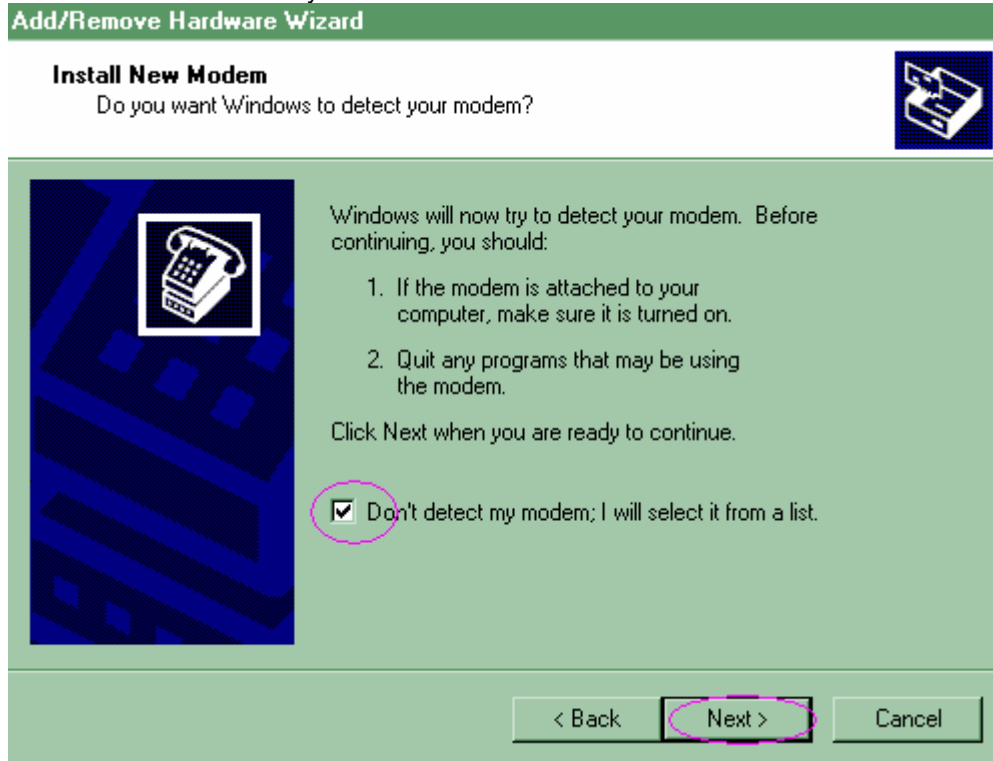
Add/Remove Hardware Wizard

Install New Modem
Do you want Windows to detect your modem?

Windows will now try to detect your modem. Before continuing, you should:

1. If the modem is attached to your computer, make sure it is turned on.

2. Quit any programs that may be using the modem.

Click Next when you are ready to continue.

☑ Don't detect my modem; I will select it from a list.

< Back | Next > | Cancel